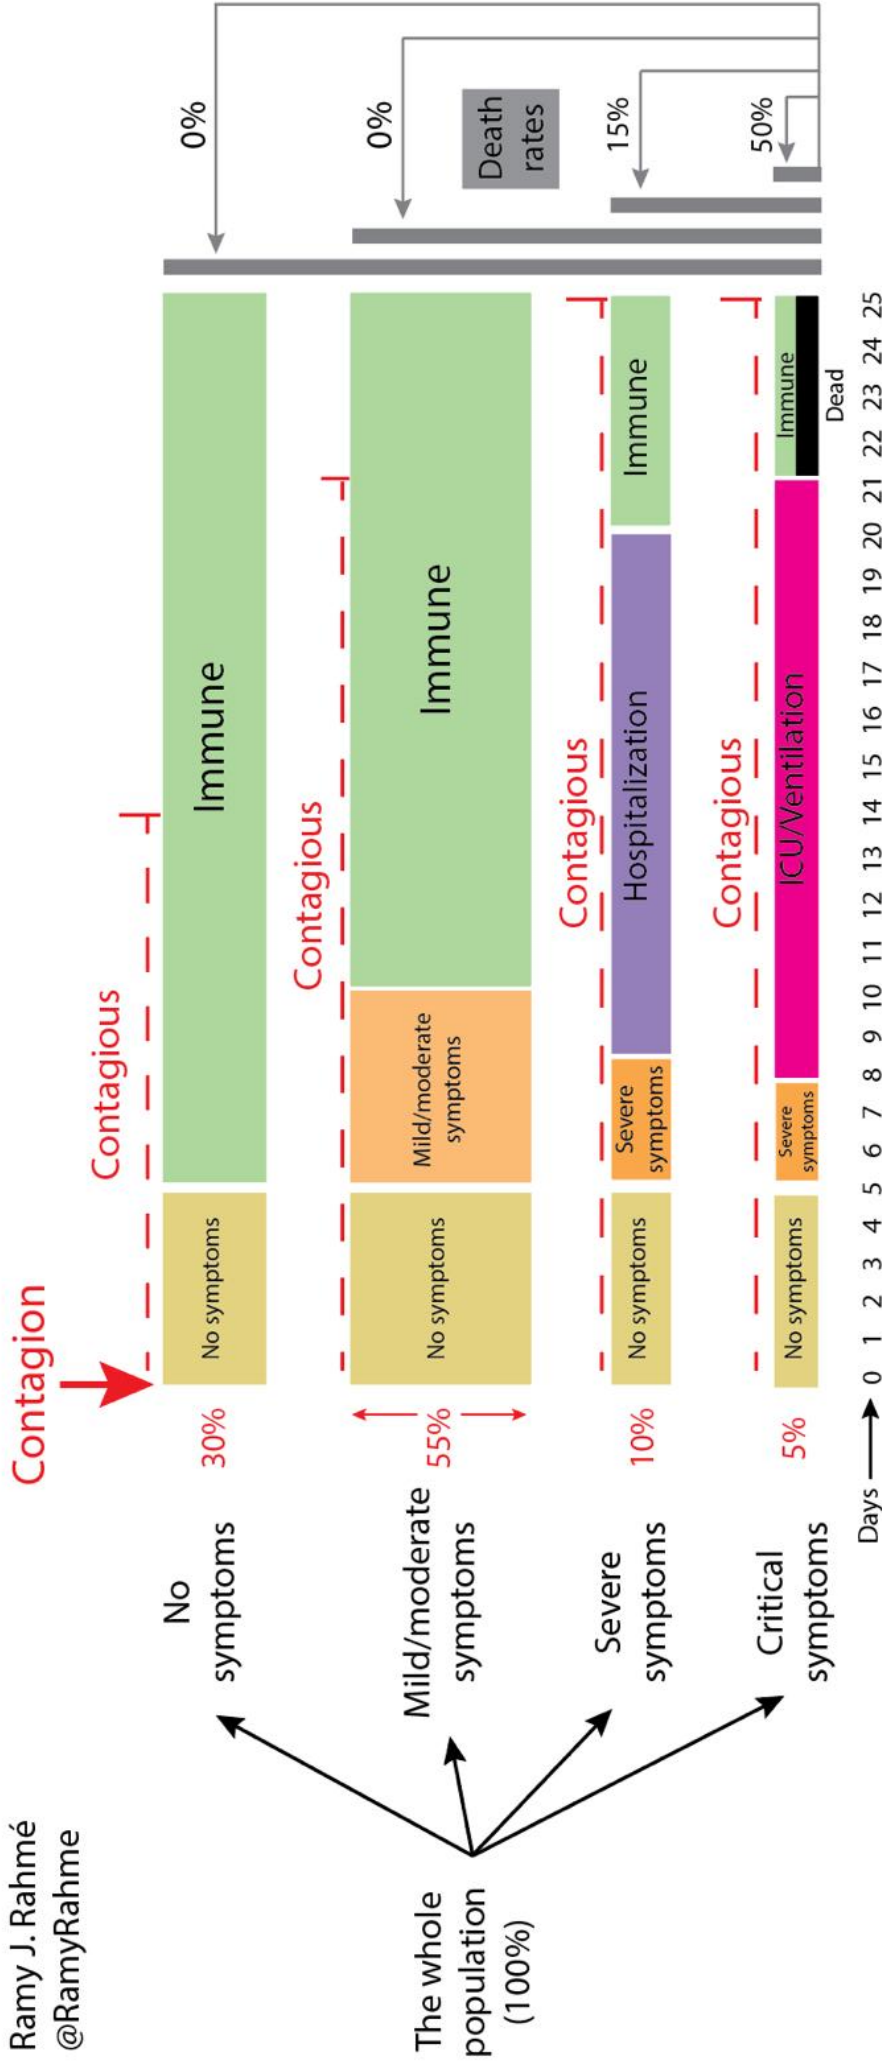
Ramy J. Rahmé
@RamyRahme

The whole population (100%)

No symptoms

Mild/moderate symptoms

Severe symptoms

Critical symptoms

Contagion

30%

55%

10%

5%

Contagious

No symptoms

Immune

Contagious

No symptoms

Mild/moderate symptoms

Immune

Contagious

No symptoms

Severe symptoms

Hospitalization

Immune

Contagious

No symptoms

Severe symptoms

ICU/Ventilation

Immune

Dead

Days

0 1 2 3 4 5 6 7 8 9 10 11 12 13 14 15 16 17 18 19 20 21 22 23 24 25

Death rates

0%

0%

15%

50%